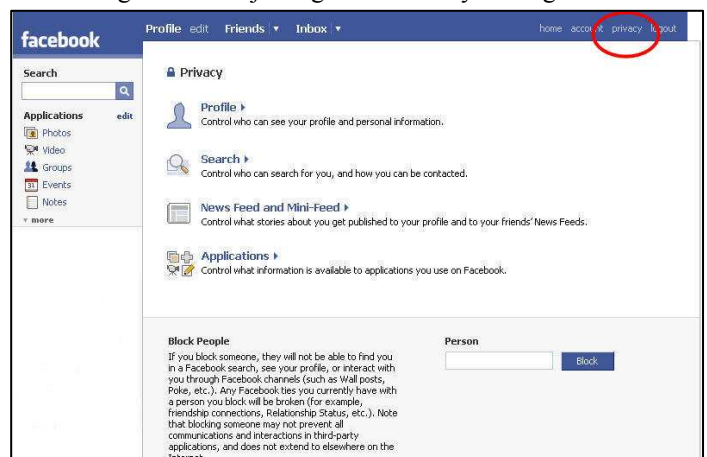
facebook

Profile edit Friends ▾ Inbox ▾

home account privacy logout

Search

Applications edit

Photos

Video

Groups

Events

Notes

▾ more

Privacy

Profile ▸
Control who can see your profile and personal information.

Search ▸
Control who can search for you, and how you can be contacted.

News Feed and Mini-Feed ▸
Control what stories about you get published to your profile and to your friends' News Feeds.

Applications ▸
Control what information is available to applications you use on Facebook.

Block People
If you block someone, they will not be able to find you in a Facebook search, see your profile, or interact with you through Facebook channels (such as Wall posts, Poke, etc.). Any Facebook ties you currently have with a person you block will be broken (for example, friendship connections, Relationship Status, etc.). Note that blocking someone may not prevent all communications and interactions in third-party applications, and does not extend to elsewhere on the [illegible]

Person

Block